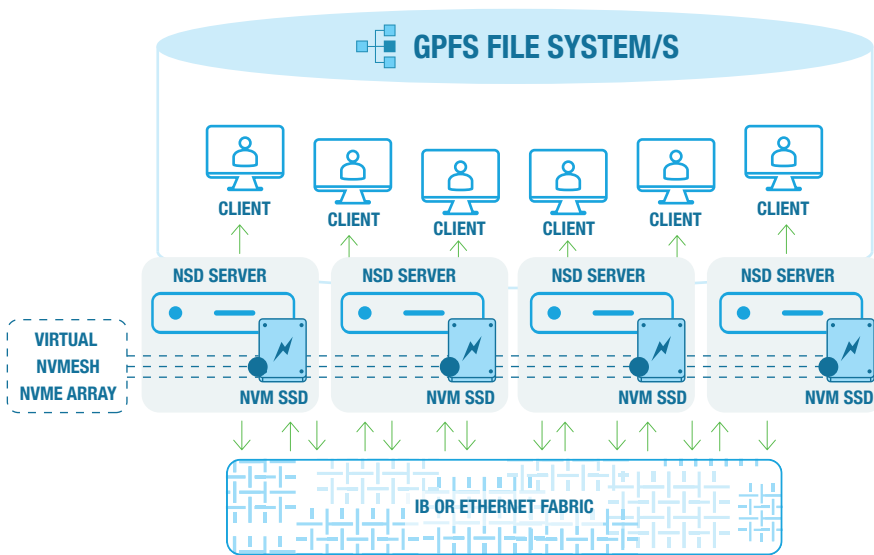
GPFS FILE SYSTEM/S

CLIENT

CLIENT

CLIENT

CLIENT

CLIENT

CLIENT

NSD SERVER

NSD SERVER

NSD SERVER

NSD SERVER

VIRTUAL NVMESH NVME ARRAY

NVM SSD

NVM SSD

NVM SSD

NVM SSD

IB OR ETHERNET FABRIC